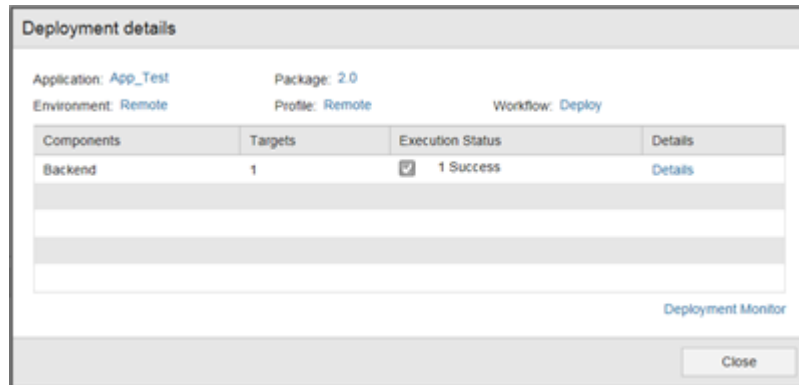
Deployment details

Application: App_Test
Package: 2.0
Environment: Remote
Profile: Remote
Workflow: Deploy

| Components | Targets | Execution Status | Details |
|---|---|---|---|
| Backend | 1 | 1 Success | Details |
| | | | |
| | | | |
| | | | |
| | | | |

Deployment Monitor

Close